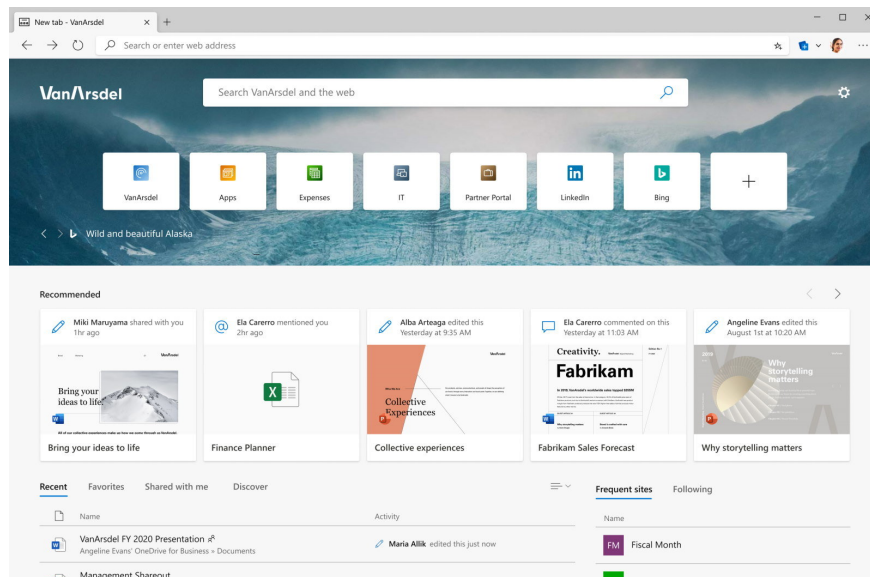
New tab - VanArsdel ✕ +

Search or enter web address

VanArsdel

Search VanArsdel and the web

VanArsdel
Apps
Expenses
IT
Partner Portal
LinkedIn
Bing
+

Wild and beautiful Alaska

Recommended

Miki Maruyama shared with you
1hr ago

Bring your ideas to life

Bring your ideas to life

Ela Carerro mentioned you
2hr ago

Finance Planner

Alba Arteaga edited this
Yesterday at 9:35 AM

Collective Experiences

Collective experiences

Ela Carerro commented on this
Yesterday at 11:03 AM

Creativity.
Fabrikam

Fabrikam Sales Forecast

Angeline Evans edited this
August 1st at 10:20 AM

Why storytelling matters

Why storytelling matters

Recent Favorites Shared with me Discover

Name Activity

VanArsdel FY 2020 Presentation
Angeline Evans' OneDrive for Business » Documents
Maria Allik edited this just now

Management Shareout

Frequent sites Following

Name

FM Fiscal Month